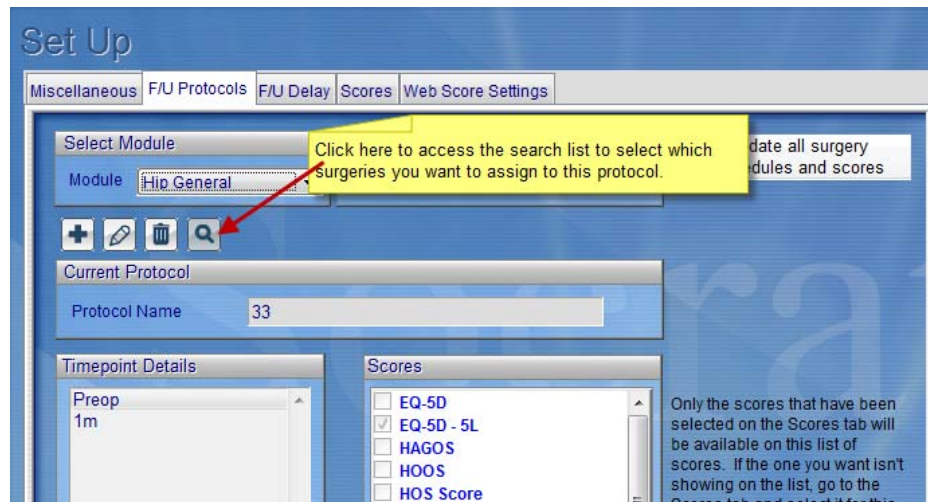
Set Up

Miscellaneous F/U Protocols F/U Delay Scores Web Score Settings

Select Module

Module Hip General

Click here to access the search list to select which surgeries you want to assign to this protocol.

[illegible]date all surgery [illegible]dules and scores

Current Protocol

Protocol Name 33

Timepoint Details

Preop
1m

Scores

EQ-5D
EQ-5D - 5L
HAGOS
HOOS
HOS Score

Only the scores that have been selected on the Scores tab will be available on this list of scores. If the one you want isn't showing on the list, go to the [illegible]